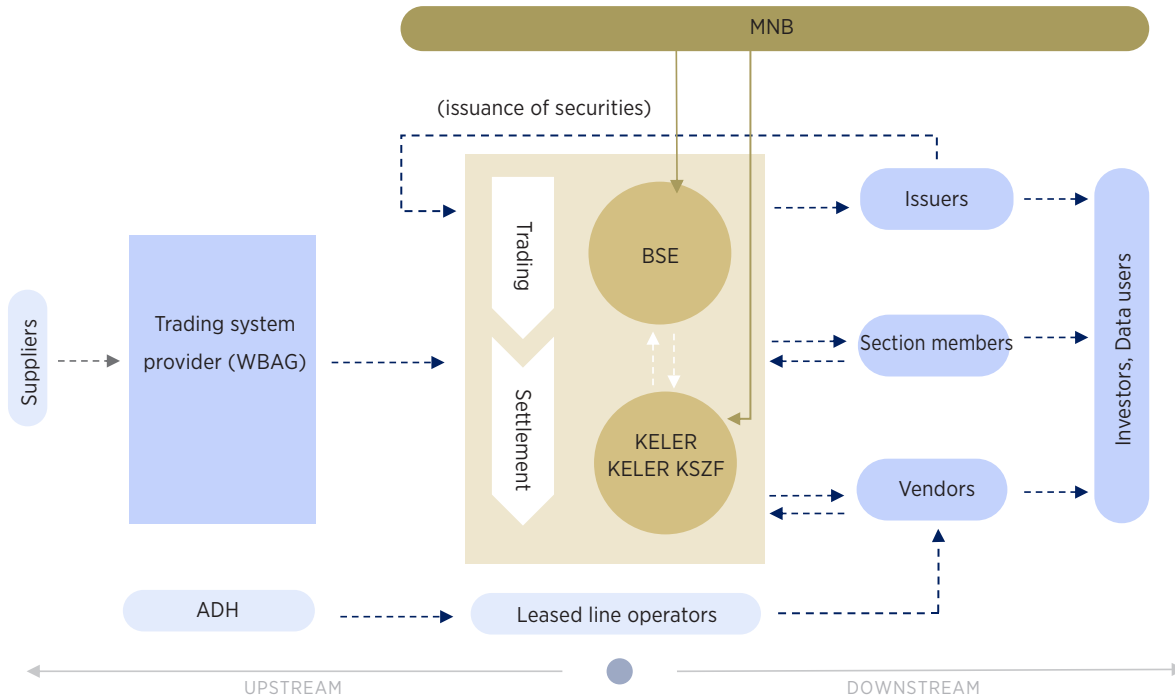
MNB

(issuance of securities)

Suppliers

Trading system provider (WBAG)

Trading

Settlement

BSE

KELER
KELER KSZF

Issuers

Section members

Vendors

Investors, Data users

ADH

Leased line operators

UPSTREAM

DOWNSTREAM